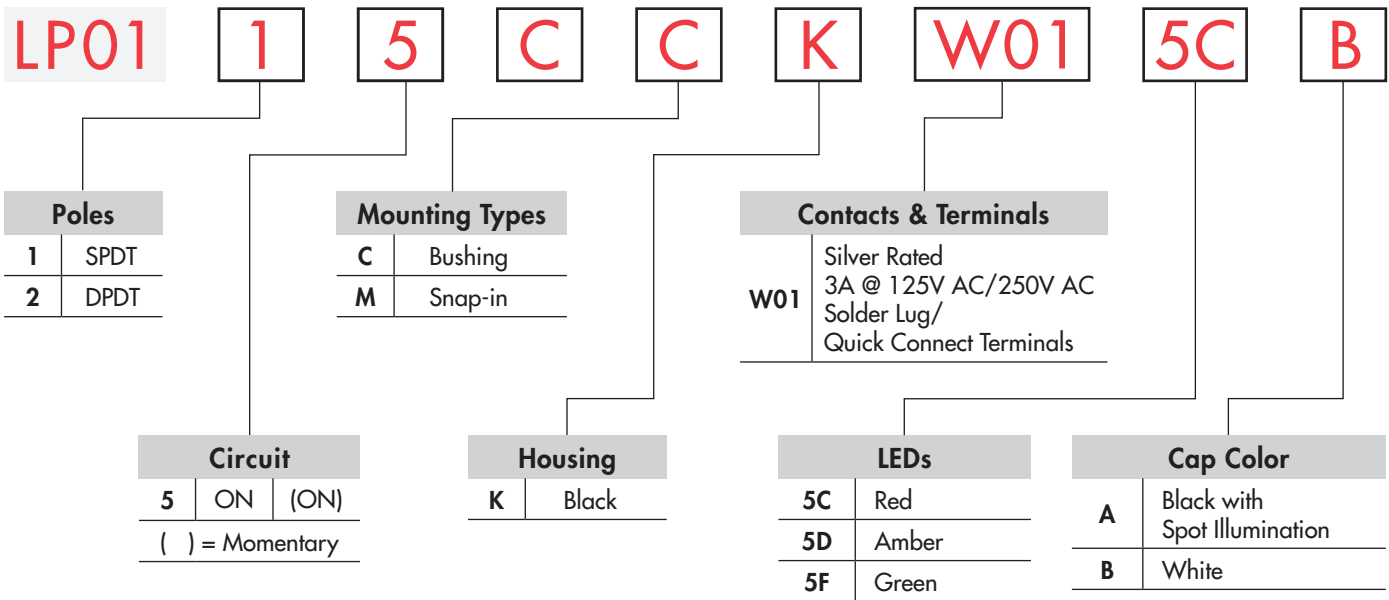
LP01 1 5 C C K W01 5C B

| Poles | |
|---|---|
| 1 | SPDT |
| 2 | DPDT |

| Mounting Types | |
|---|---|
| C | Bushing |
| M | Snap-in |

| Contacts & Terminals | |
|---|---|
| W01 | Silver Rated 3A @ 125V AC/250V AC Solder Lug/ Quick Connect Terminals |

| Circuit | | |
|---|---|---|
| 5 | ON | (ON) |

( ) = Momentary

| Housing | |
|---|---|
| K | Black |

| LEDs | |
|---|---|
| 5C | Red |
| 5D | Amber |
| 5F | Green |

| Cap Color | |
|---|---|
| A | Black with Spot Illumination |
| B | White |